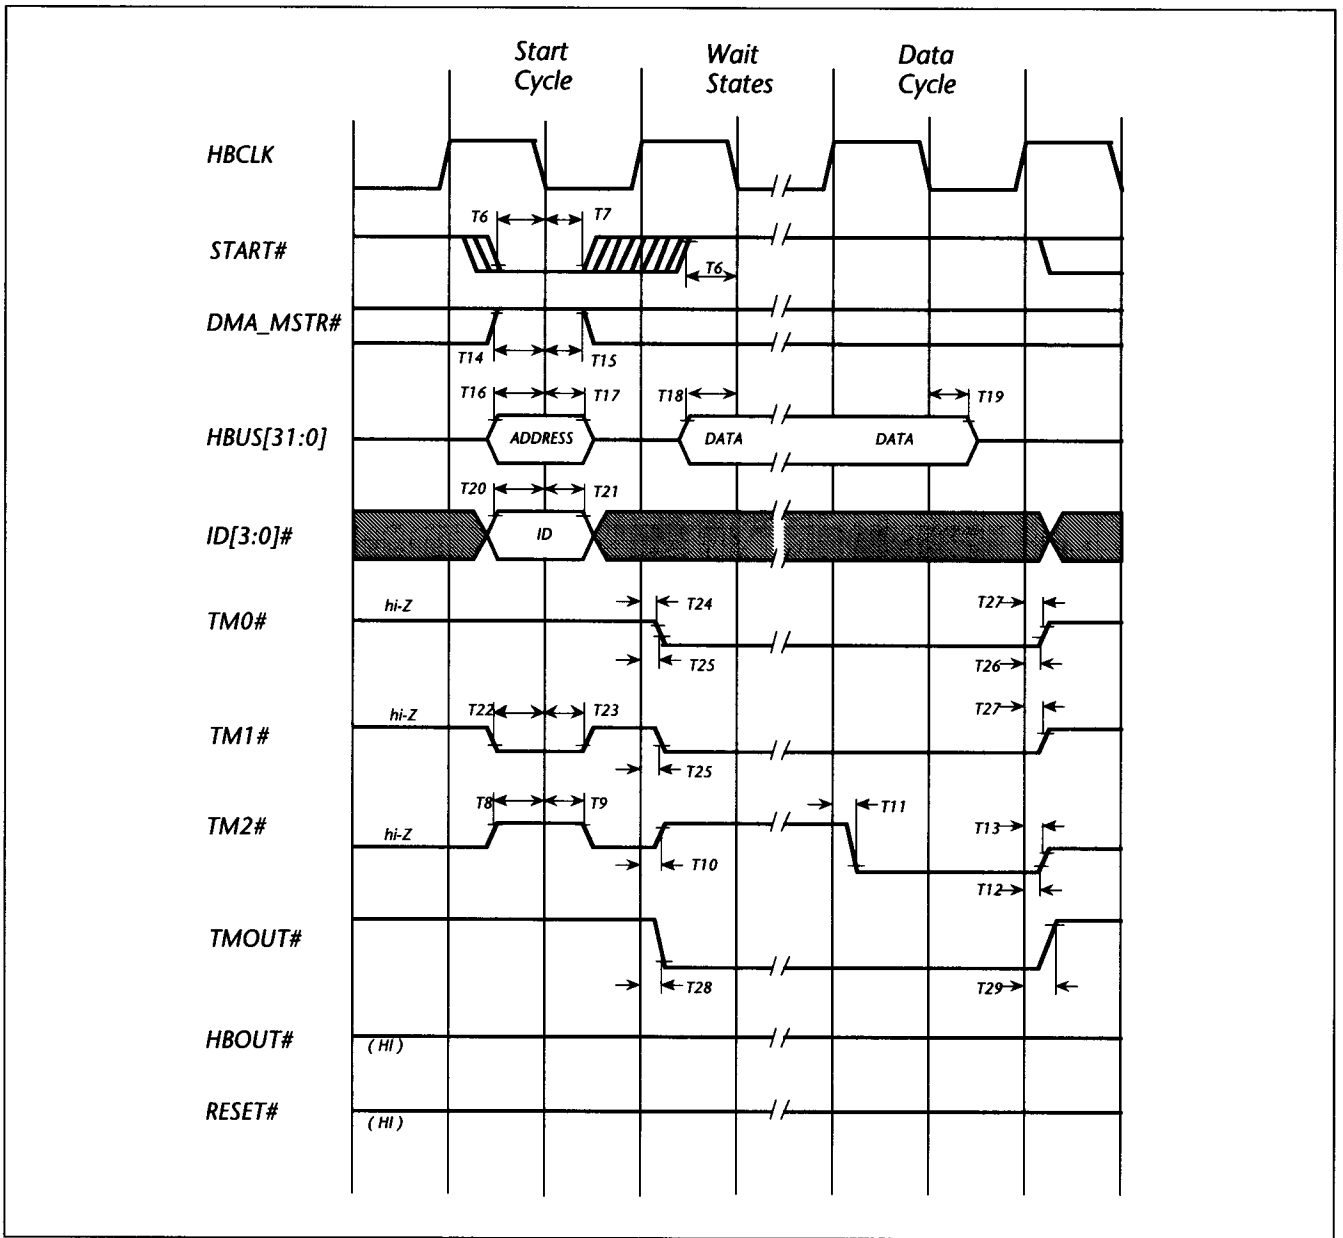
Start Cycle

Wait States

Data Cycle

HBCLK

START#

T6 T7

T6

DMA_MSTR#

T14 T15

T16 T17 T18 T19

HBUS[31:0]

ADDRESS

DATA

DATA

T20 T21

ID[3:0]#

ID

TM0#

hi-Z

T24

T27

T25

T26

TM1#

hi-Z

T22 T23

T27

T25

TM2#

T8 T9

T11

hi-Z

T13

T10

T12

TMOUT#

T28

T29

HBOUT#

(HI)

RESET#

(HI)